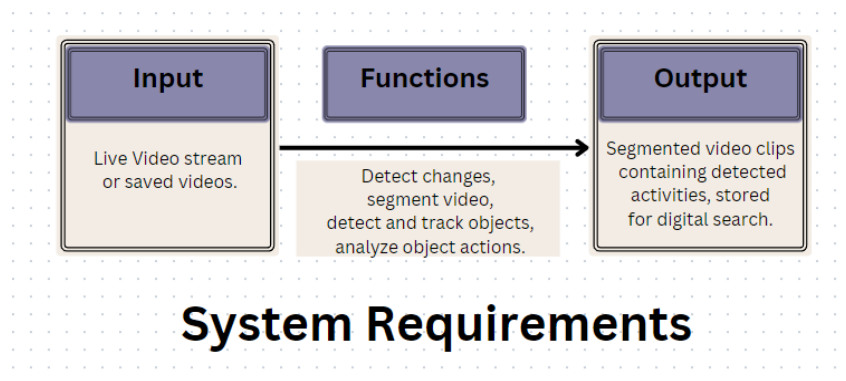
Input

Live Video stream or saved videos.

Functions

Detect changes, segment video, detect and track objects, analyze object actions.

Output

Segmented video clips containing detected activities, stored for digital search.

System Requirements